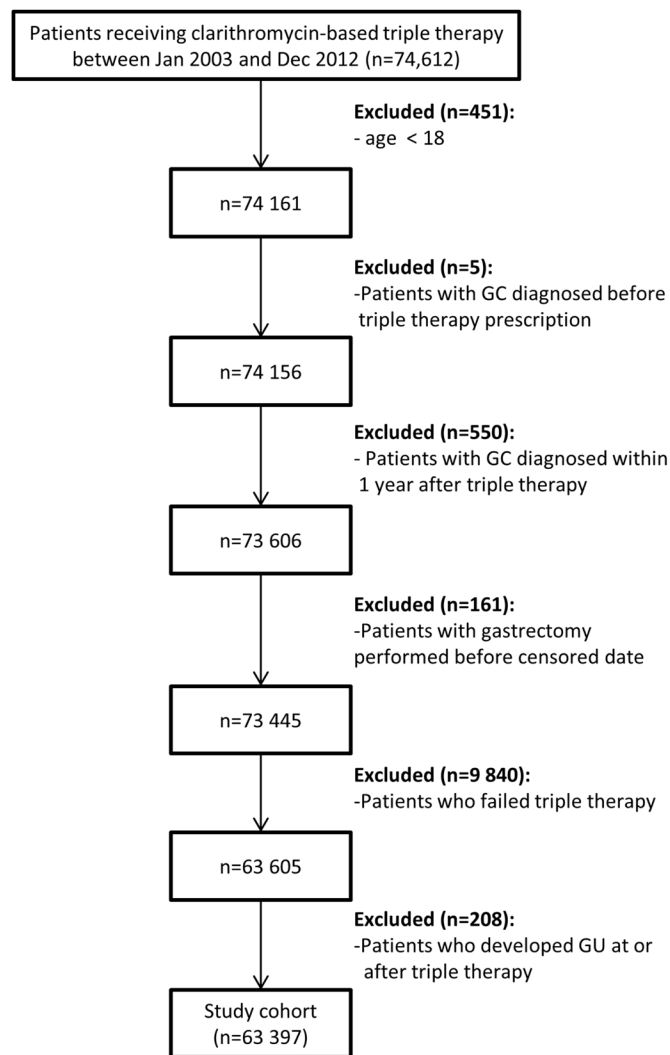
Patients receiving clarithromycin-based triple therapy between Jan 2003 and Dec 2012 (n=74,612)

Excluded (n=451):
- age < 18

n=74 161

Excluded (n=5):
-Patients with GC diagnosed before triple therapy prescription

n=74 156

Excluded (n=550):
- Patients with GC diagnosed within 1 year after triple therapy

n=73 606

Excluded (n=161):
-Patients with gastrectomy performed before censored date

n=73 445

Excluded (n=9 840):
-Patients who failed triple therapy

n=63 605

Excluded (n=208):
-Patients who developed GU at or after triple therapy

Study cohort (n=63 397)